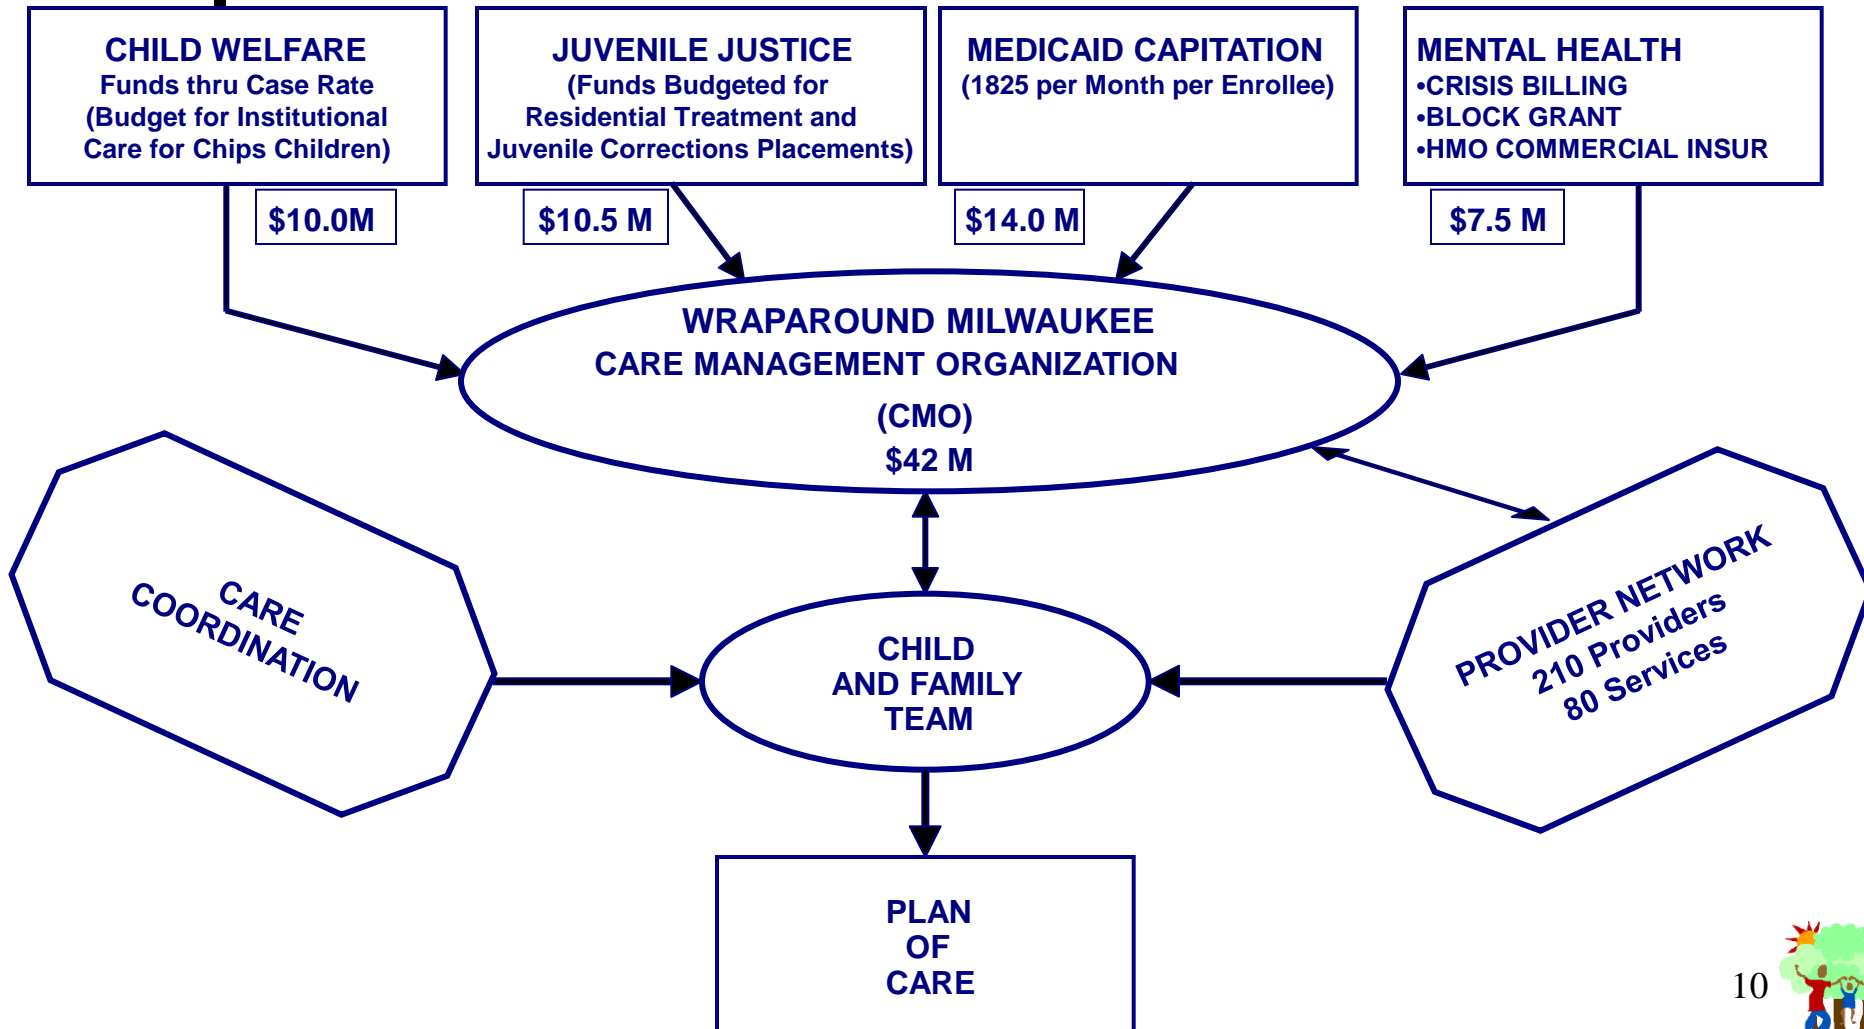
CHILD WELFARE
Funds thru Case Rate
(Budget for Institutional Care for Chips Children)

$10.0M

JUVENILE JUSTICE
(Funds Budgeted for Residential Treatment and Juvenile Corrections Placements)

$10.5 M

MEDICAID CAPITATION
(1825 per Month per Enrollee)

$14.0 M

MENTAL HEALTH
•CRISIS BILLING
•BLOCK GRANT
•HMO COMMERCIAL INSUR

$7.5 M

WRAPAROUND MILWAUKEE
CARE MANAGEMENT ORGANIZATION
(CMO)
$42 M

CARE COORDINATION

CHILD
AND FAMILY
TEAM

PROVIDER NETWORK
210 Providers
80 Services

PLAN
OF
CARE

10